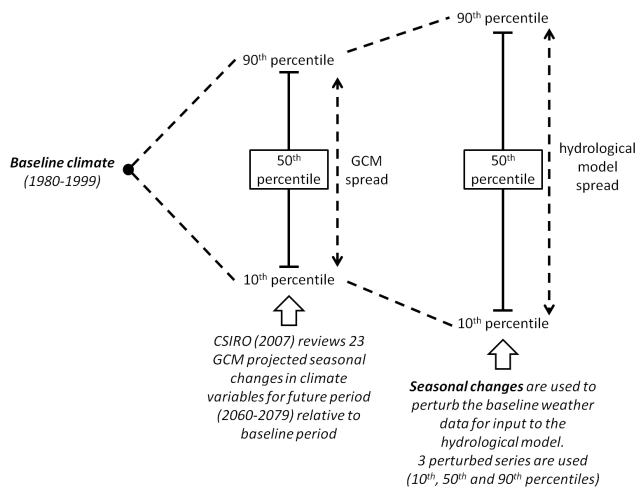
90$^{th}$ percentile

90$^{th}$ percentile

Baseline climate
(1980-1999)

50$^{th}$ percentile

GCM spread

50$^{th}$ percentile

hydrological model spread

10$^{th}$ percentile

10$^{th}$ percentile

CSIRO (2007) reviews 23 GCM projected seasonal changes in climate variables for future period (2060-2079) relative to baseline period

Seasonal changes are used to perturb the baseline weather data for input to the hydrological model.
3 perturbed series are used (10$^{th}$, 50$^{th}$ and 90$^{th}$ percentiles)